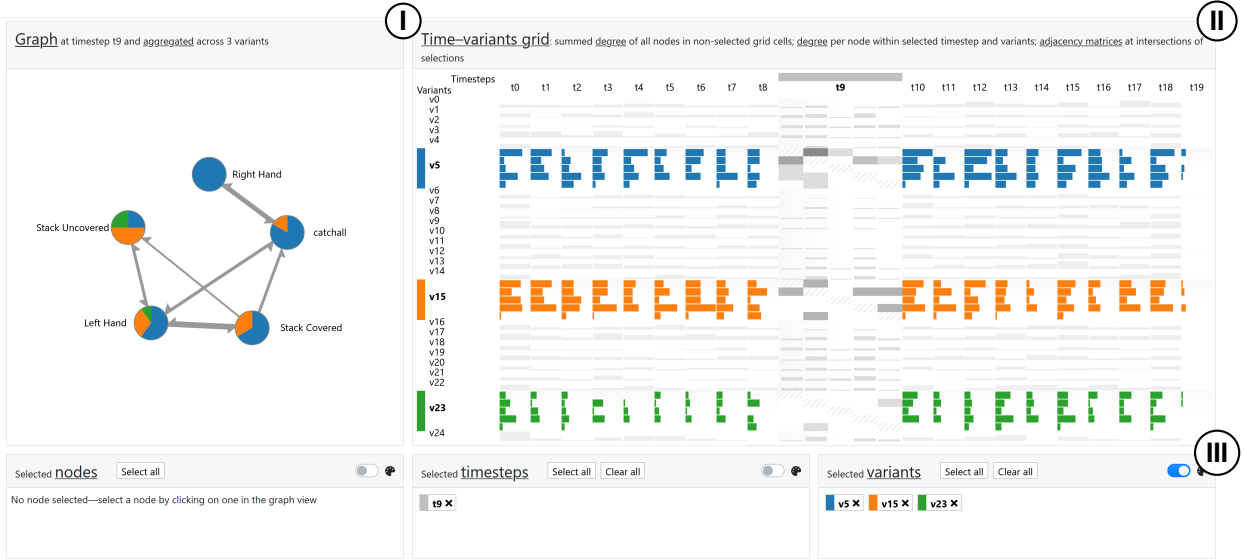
I

Graph at timestep t9 and aggregated across 3 variants

Right Hand

Stack Uncovered

catchall

Left Hand

Stack Covered

II

Time–variants grid: summed degree of all nodes in non-selected grid cells; degree per node within selected timestep and variants; adjacency matrices at intersections of selections

Timesteps

Variants

t0 t1 t2 t3 t4 t5 t6 t7 t8 t9 t10 t11 t12 t13 t14 t15 t16 t17 t18 t19

v0
v1
v2
v3
v4
v5
v6
v7
v8
v9
v10
v11
v12
v13
v14
v15
v16
v17
v18
v19
v20
v21
v22
v23
v24

III

Selected nodes Select all

No node selected—select a node by clicking on one in the graph view

Selected timesteps Select all Clear all

t9 ✕

Selected variants Select all Clear all

v5 ✕ v15 ✕ v23 ✕